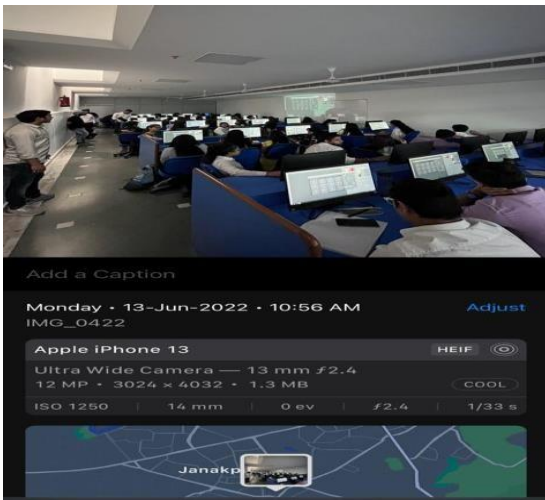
Add a Caption

Monday • 13-Jun-2022 • 10:56 AM
IMG_0422
Adjust

Apple iPhone 13
HEIF

Ultra Wide Camera — 13 mm ƒ2.4
12 MP • 3024 × 4032 • 1.3 MB
COOL

| ISO 1250 | 14 mm | 0 ev | ƒ2.4 | 1/33 s |
|---|---|---|---|---|

Janakp